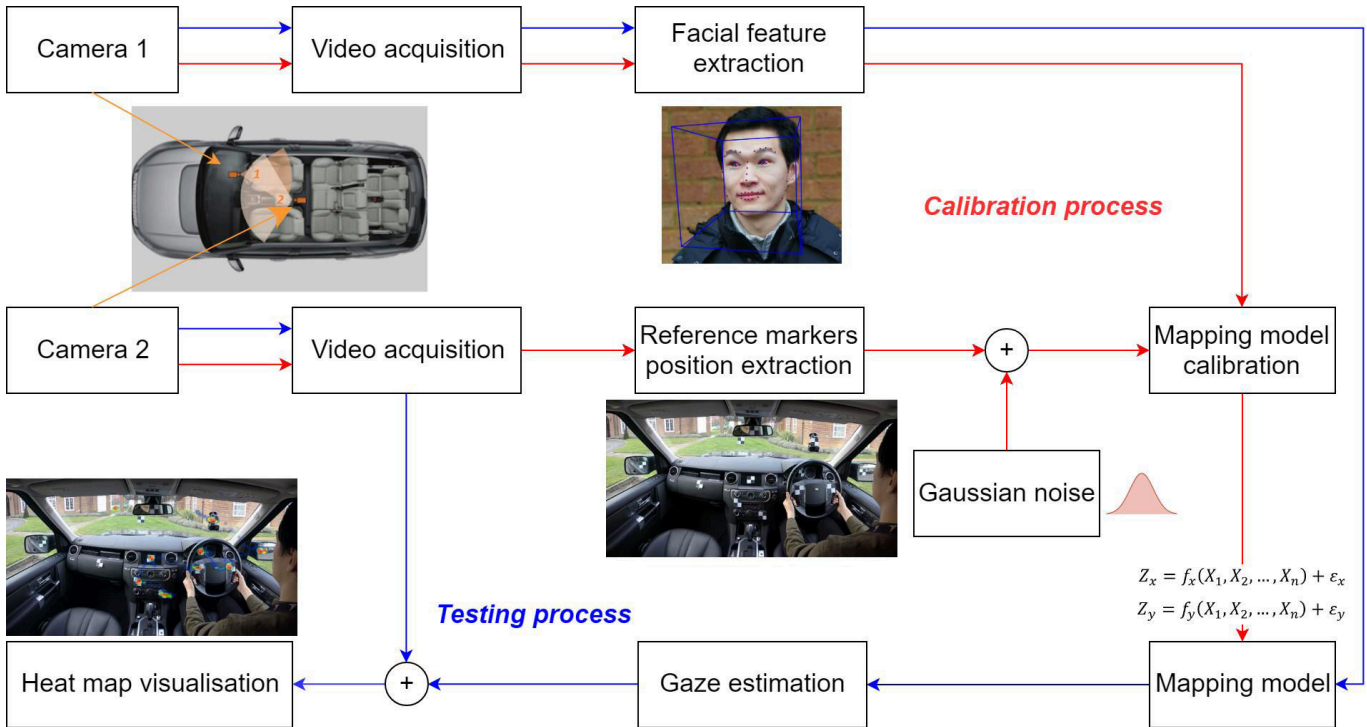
Camera 1

Video acquisition

Facial feature extraction

1

2

Calibration process

Camera 2

Video acquisition

Reference markers position extraction

+

Mapping model calibration

Gaussian noise

$Z_x = f_x(X_1, X_2, \ldots, X_n) + \varepsilon_x$

$Z_y = f_y(X_1, X_2, \ldots, X_n) + \varepsilon_y$

Testing process

Heat map visualisation

+

Gaze estimation

Mapping model